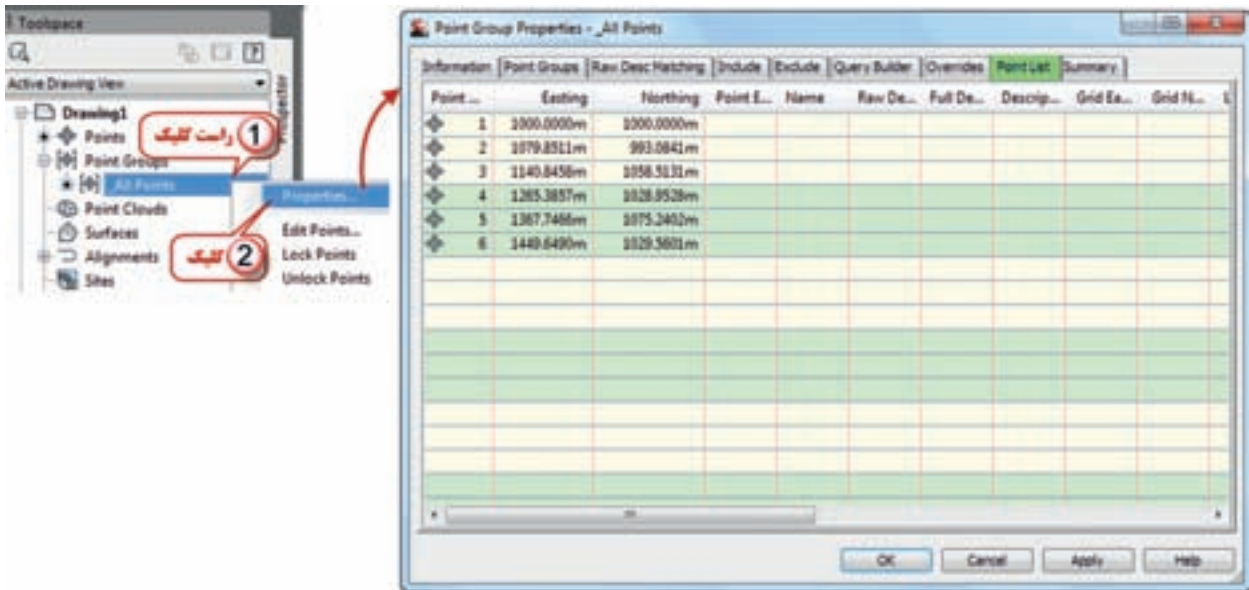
Toolspace

Active Drawing View

Drawing1
Points
Point Groups
_All Points
Point Clouds
Surfaces
Alignments
Sites

Prospector

1 راست کلیک
2 کلیک

Properties...
Edit Points...
Lock Points
Unlock Points

Point Group Properties - _All Points

Information | Point Groups | Raw Desc Matching | Include | Exclude | Query Builder | Overrides | Point List | Summary

| Point ... | Easting | Northing | Point E... | Name | Raw De... | Full De... | Descrip... | Grid Ea... | Grid N... |
|---|---|---|---|---|---|---|---|---|---|
| 1 | 1000.0000m | 1000.0000m | | | | | | | |
| 2 | 1079.8511m | 993.0841m | | | | | | | |
| 3 | 1140.8458m | 1058.5131m | | | | | | | |
| 4 | 1265.3857m | 1028.9528m | | | | | | | |
| 5 | 1367.7466m | 1075.2402m | | | | | | | |
| 6 | 1440.6490m | 1029.5601m | | | | | | | |

OK | Cancel | Apply | Help